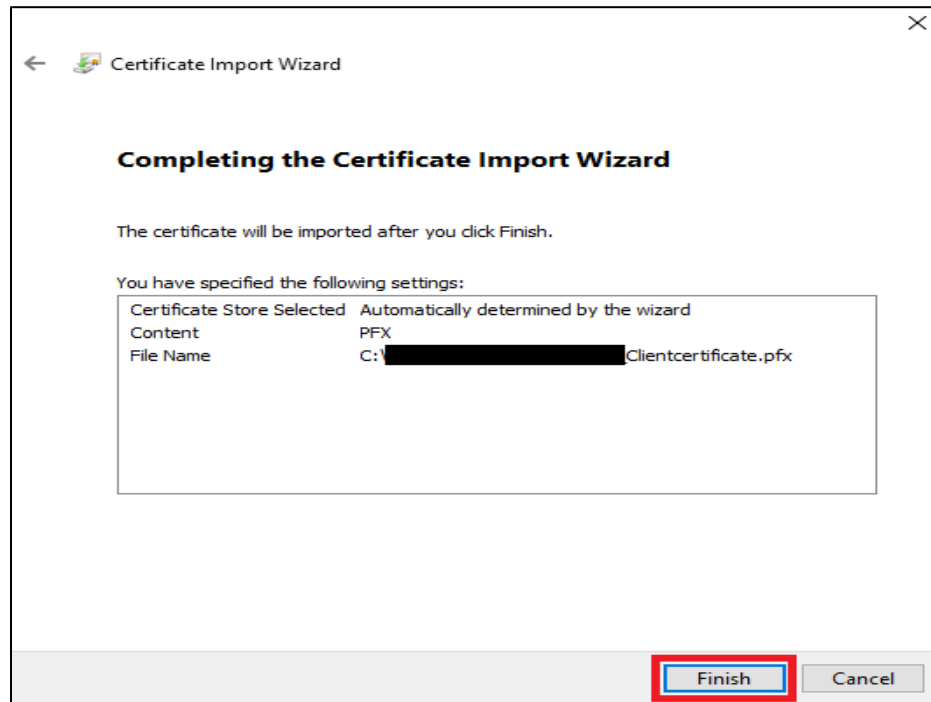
Certificate Import Wizard

Completing the Certificate Import Wizard

The certificate will be imported after you click Finish.

You have specified the following settings:

| | |
|---|---|
| Certificate Store Selected | Automatically determined by the wizard |
| Content | PFX |
| File Name | C:\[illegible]Clientcertificate.pfx |

Finish Cancel